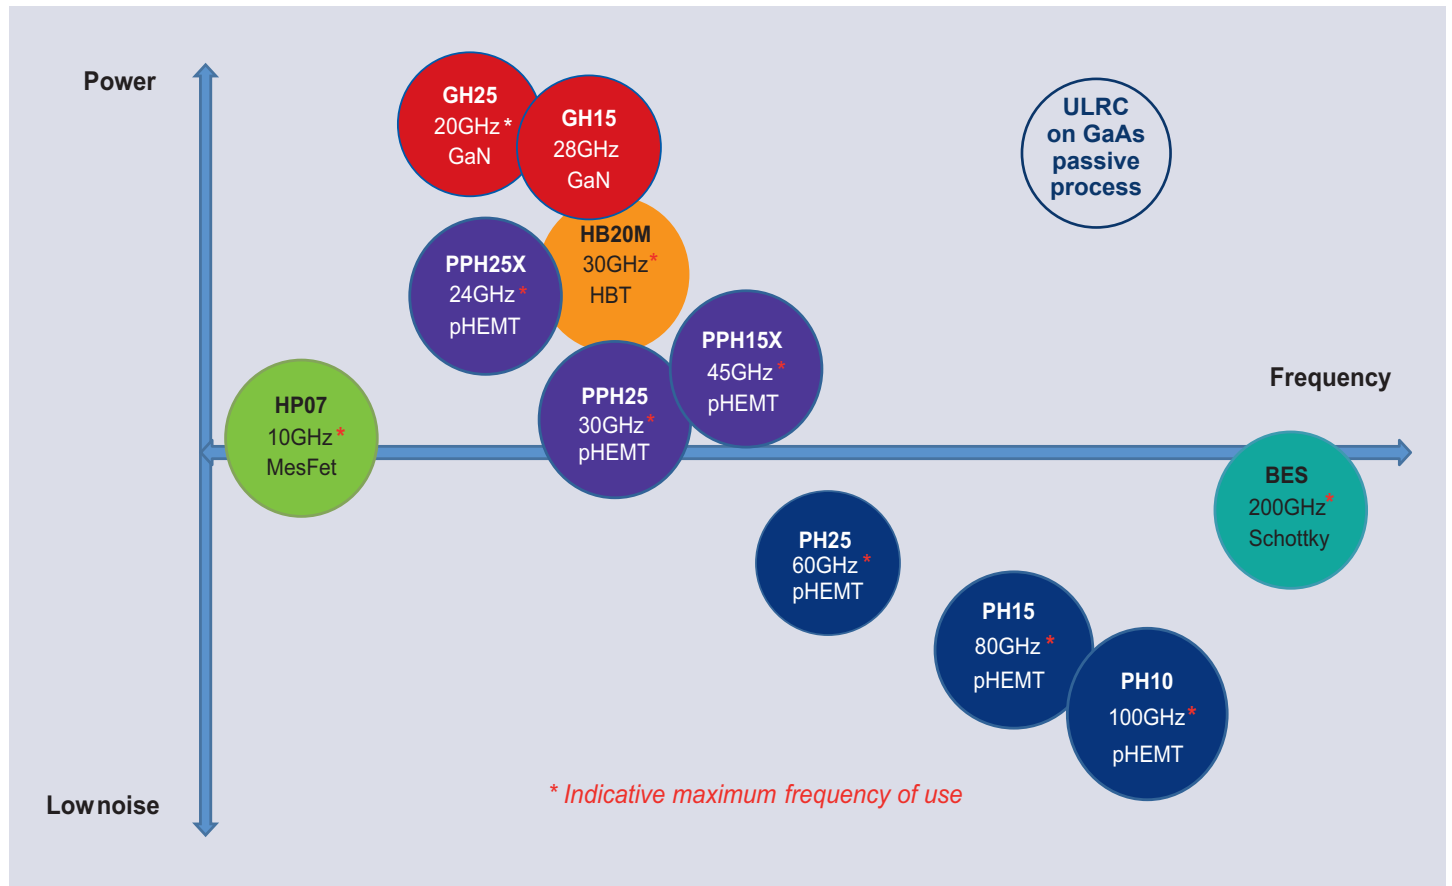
Power

GH25
20GHz*
GaN

GH15
28GHz
GaN

ULRC
on GaAs
passive
process

HB20M
30GHz*
HBT

PPH25X
24GHz*
pHEMT

PPH15X
45GHz*
pHEMT

Frequency

HP07
10GHz*
MesFet

PPH25
30GHz*
pHEMT

BES
200GHz*
Schottky

PH25
60GHz*
pHEMT

PH15
80GHz*
pHEMT

PH10
100GHz*
pHEMT

Low noise

* Indicative maximum frequency of use